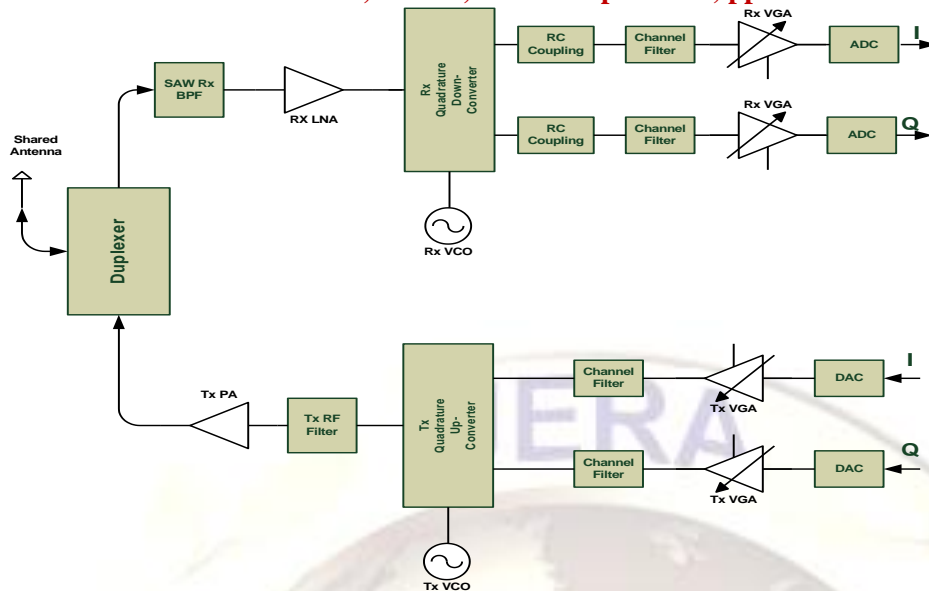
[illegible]

Shared Antenna

Duplexer

SAW Rx BPF

RX LNA

Rx Quadrature Down-Converter

Rx VCO

RC Coupling

Channel Filter

Rx VGA

ADC

I

RC Coupling

Channel Filter

Rx VGA

ADC

Q

Tx PA

Tx RF Filter

Tx Quadrature Up-Converter

Tx VCO

Channel Filter

Tx VGA

DAC

I

Channel Filter

Tx VGA

DAC

Q

IJERA